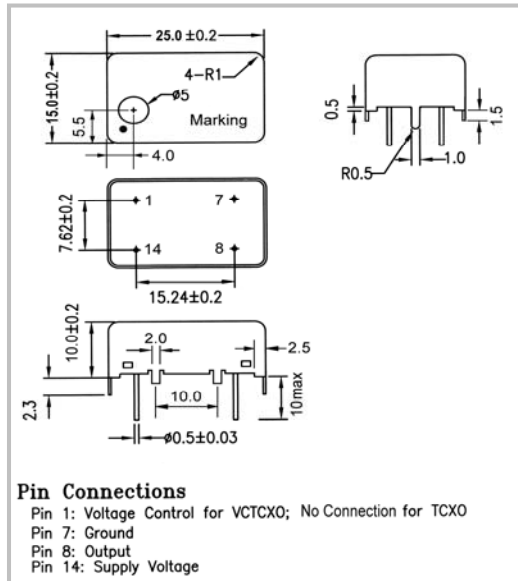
25.0 ±0.2

4–R1

15.0±0.2

ø5

5.5

Marking

4.0

0.5

1.5

R0.5

1.0

7.62±0.2

1

7

14

8

15.24±0.2

10.0±0.2

2.0

2.5

2.3

10.0

10max

ø0.5±0.03

Pin Connections
Pin 1: Voltage Control for VCTCXO; No Connection for TCXO
Pin 7: Ground
Pin 8: Output
Pin 14: Supply Voltage